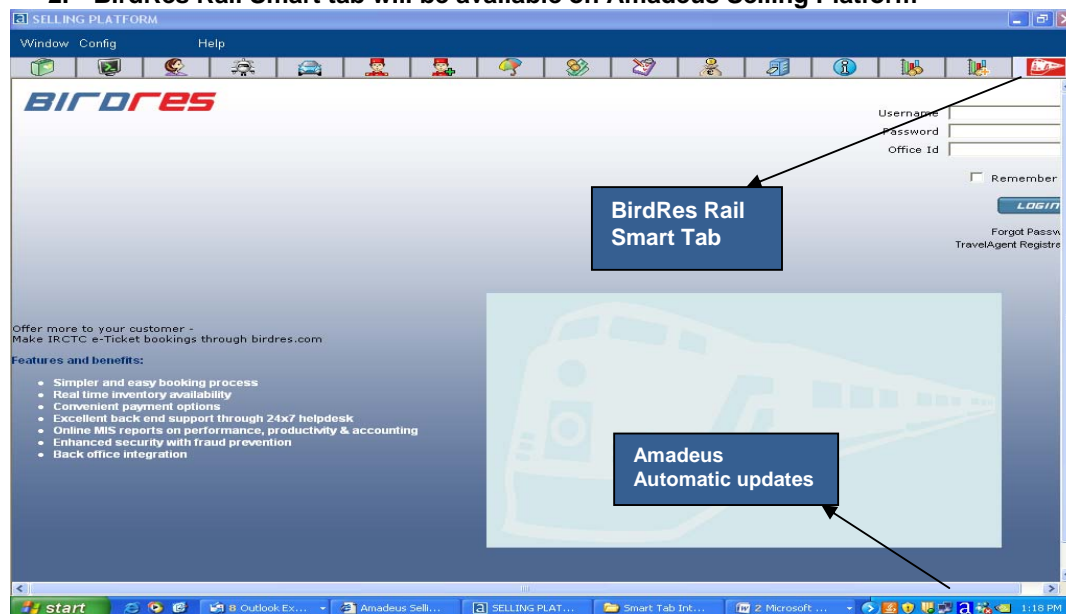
2. BirdRes Rail Smart tab will be available on Amadeus Selling Platform.

SELLING PLATFORM

Window Config Help

BIrDres

Username
Password
Office Id

Remember

LOGIN

Forgot Passw
TravelAgent Registra

BirdRes Rail Smart Tab

Offer more to your customer -
Make IRCTC e-Ticket bookings through birdres.com

Features and benefits:

• Simpler and easy booking process
• Real time inventory availability
• Convenient payment options
• Excellent back end support through 24x7 helpdesk
• Online MIS reports on performance, productivity & accounting
• Enhanced security with fraud prevention
• Back office integration

Amadeus Automatic updates

start | 8 Outlook Ex... | Amadeus Selli... | SELLING PLAT... | Smart Tab Int... | 2 Microsoft ... | 1:18 PM